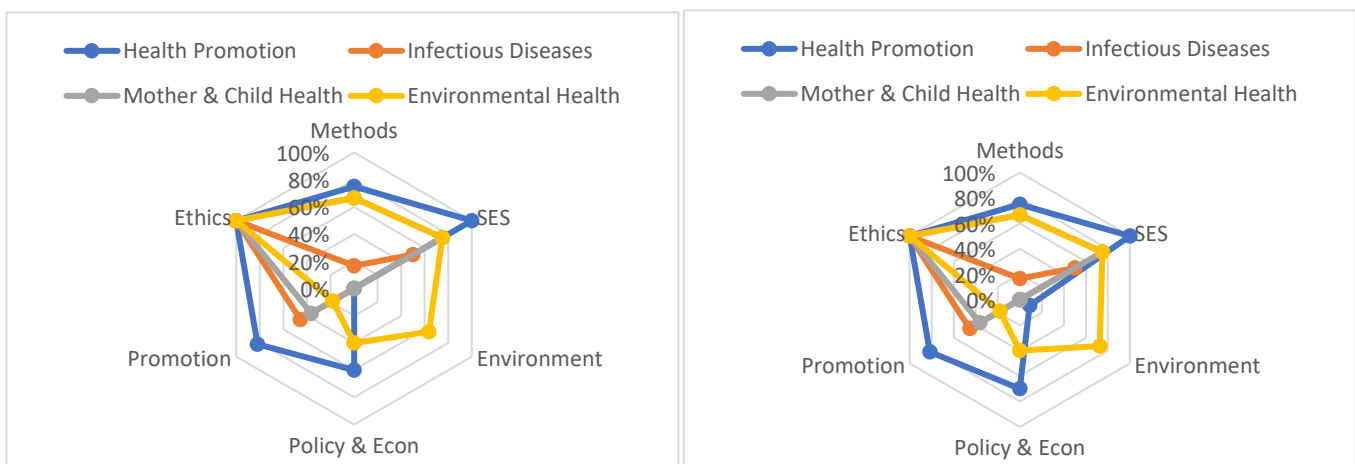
Health Promotion
Infectious Diseases
Mother & Child Health
Environmental Health

Methods
100%
80%
60%
40%
20%
0%
Ethics
SES
Environment
Policy & Econ
Promotion

Health Promotion
Infectious Diseases
Mother & Child Health
Environmental Health

Methods
100%
80%
60%
40%
20%
0%
Ethics
SES
Environment
Policy & Econ
Promotion